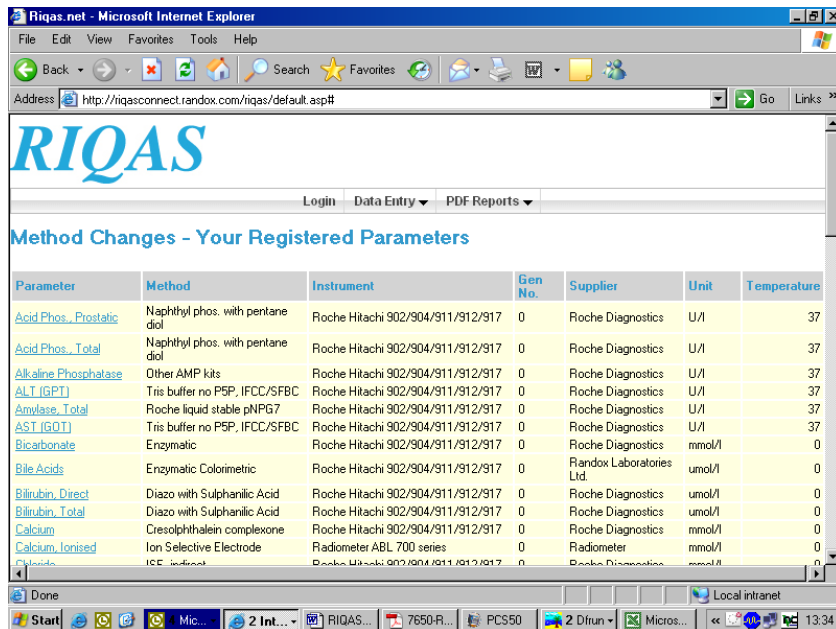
Riqas.net - Microsoft Internet Explorer

File Edit View Favorites Tools Help

Back Search Favorites

Address http://riqasconnect.randox.com/riqas/default.asp# Go Links

RIQAS

Login Data Entry PDF Reports

Method Changes - Your Registered Parameters

| Parameter | Method | Instrument | Gen No. | Supplier | Unit | Temperature |
|---|---|---|---|---|---|---|
| Acid Phos., Prostatic | Naphthyl phos. with pentane diol | Roche Hitachi 902/904/911/912/917 | 0 | Roche Diagnostics | U/l | 37 |
| Acid Phos., Total | Naphthyl phos. with pentane diol | Roche Hitachi 902/904/911/912/917 | 0 | Roche Diagnostics | U/l | 37 |
| Alkaline Phosphatase | Other AMP kits | Roche Hitachi 902/904/911/912/917 | 0 | Roche Diagnostics | U/l | 37 |
| ALT (GPT) | Tris buffer no P5P, IFCC/SFBC | Roche Hitachi 902/904/911/912/917 | 0 | Roche Diagnostics | U/l | 37 |
| Amylase, Total | Roche liquid stable pNPG7 | Roche Hitachi 902/904/911/912/917 | 0 | Roche Diagnostics | U/l | 37 |
| AST (GOT) | Tris buffer no P5P, IFCC/SFBC | Roche Hitachi 902/904/911/912/917 | 0 | Roche Diagnostics | U/l | 37 |
| Bicarbonate | Enzymatic | Roche Hitachi 902/904/911/912/917 | 0 | Roche Diagnostics | mmol/l | 0 |
| Bile Acids | Enzymatic Colorimetric | Roche Hitachi 902/904/911/912/917 | 0 | Randox Laboratories Ltd. | umol/l | 0 |
| Bilirubin, Direct | Diazo with Sulphanilic Acid | Roche Hitachi 902/904/911/912/917 | 0 | Roche Diagnostics | umol/l | 0 |
| Bilirubin, Total | Diazo with Sulphanilic Acid | Roche Hitachi 902/904/911/912/917 | 0 | Roche Diagnostics | umol/l | 0 |
| Calcium | Cresolphthalein complexone | Roche Hitachi 902/904/911/912/917 | 0 | Roche Diagnostics | mmol/l | 0 |
| Calcium, Ionised | Ion Selective Electrode | Radiometer ABL 700 series | 0 | Radiometer | mmol/l | 0 |
| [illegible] | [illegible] | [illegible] | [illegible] | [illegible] | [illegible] | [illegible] |

Done Local intranet

Start Mic... 2 Int... RIQAS... 7650-R... PCS50 2 Dfrun Micros... 13:34